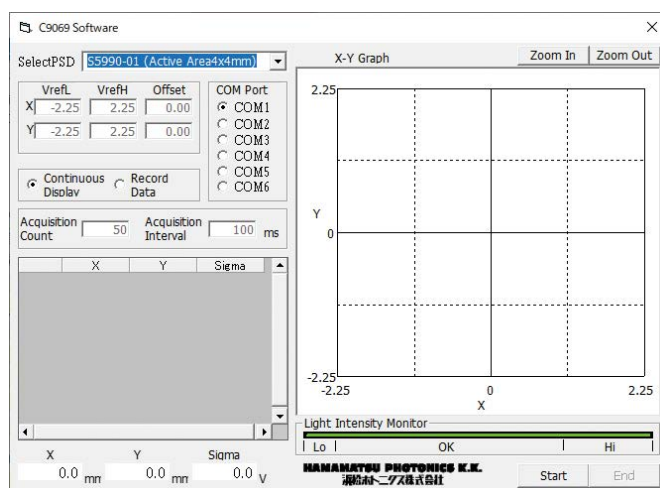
C9069 Software

SelectPSD S5990-01 (Active Area4x4mm)

| | VrefL | VrefH | Offset |
|---|---|---|---|
| X | -2.25 | 2.25 | 0.00 |
| Y | -2.25 | 2.25 | 0.00 |

COM Port
COM1
COM2
COM3
COM4
COM5
COM6

Continuous Display
Record Data

Acquisition Count 50
Acquisition Interval 100 ms

| | X | Y | Sigma |
|---|---|---|---|

X 0.0 mm
Y 0.0 mm
Sigma 0.0 V

X-Y Graph
Zoom In
Zoom Out

2.25
Y
0
-2.25
-2.25
0
2.25
X

Light Intensity Monitor
Lo
OK
Hi

HAMAMATSU PHOTONICS K.K.
浜松ホトニクス株式会社

Start
End